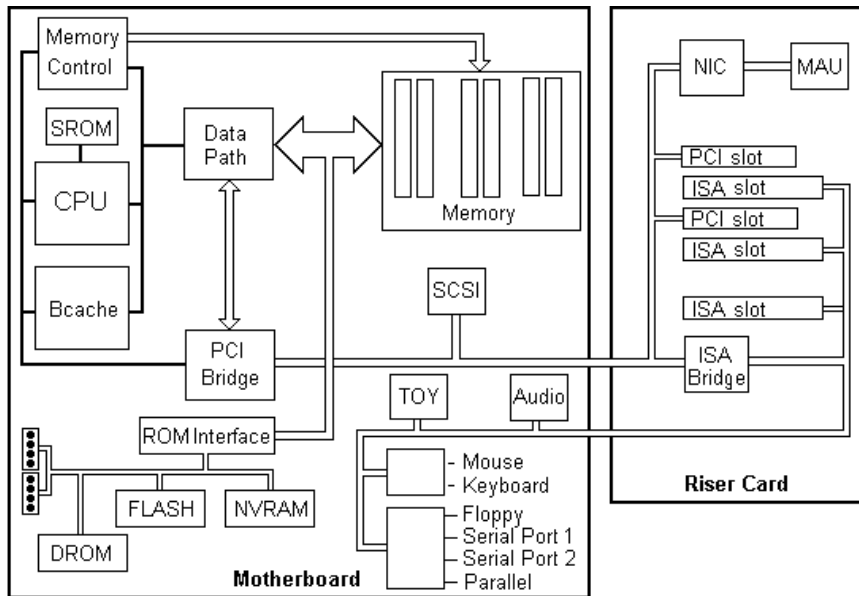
Memory Control

SROM

CPU

Bcache

Data Path

Memory

SCSI

PCI Bridge

TOY

Audio

ROM Interface

FLASH

NVRAM

DROM

- Mouse
- Keyboard

Floppy
Serial Port 1
Serial Port 2
Parallel

Motherboard

NIC

MAU

PCI slot

ISA slot

PCI slot

ISA slot

ISA slot

ISA Bridge

Riser Card